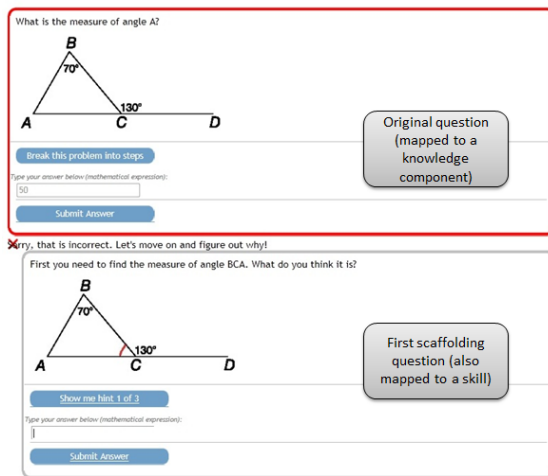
What is the measure of angle A?

B
70°
130°
A C D

Original question (mapped to a knowledge component)

Break this problem into steps

Type your answer below (mathematical expression):

50

Submit Answer

Sorry, that is incorrect. Let's move on and figure out why!

First you need to find the measure of angle BCA. What do you think it is?

B
70°
130°
A C D

First scaffolding question (also mapped to a skill)

Show me hint 1 of 3

Type your answer below (mathematical expression):

Submit Answer